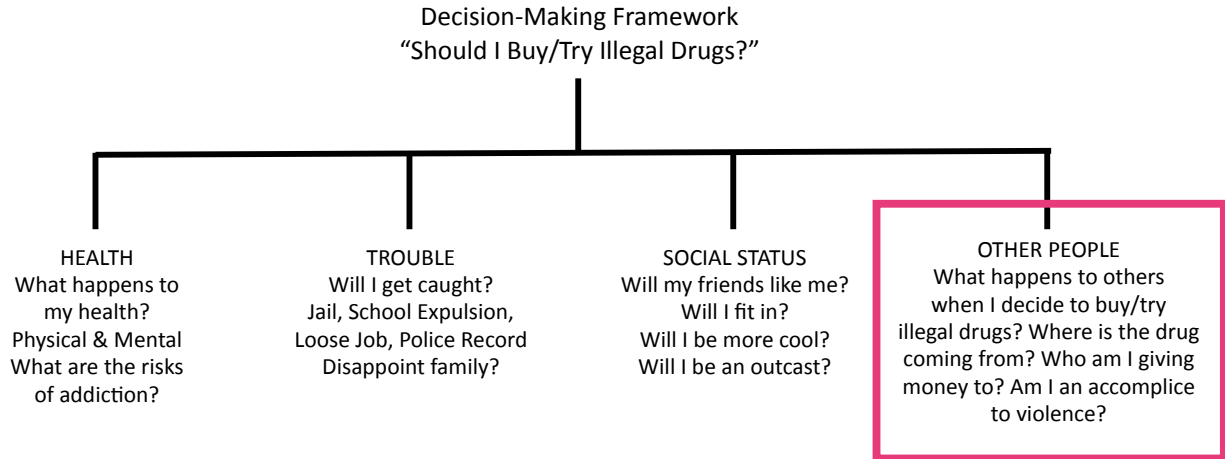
Decision-Making Framework
“Should I Buy/Try Illegal Drugs?”

HEALTH
What happens to my health?
Physical & Mental
What are the risks of addiction?

TROUBLE
Will I get caught?
Jail, School Expulsion, Loose Job, Police Record
Disappoint family?

SOCIAL STATUS
Will my friends like me?
Will I fit in?
Will I be more cool?
Will I be an outcast?

OTHER PEOPLE
What happens to others when I decide to buy/try illegal drugs? Where is the drug coming from? Who am I giving money to? Am I an accomplice to violence?